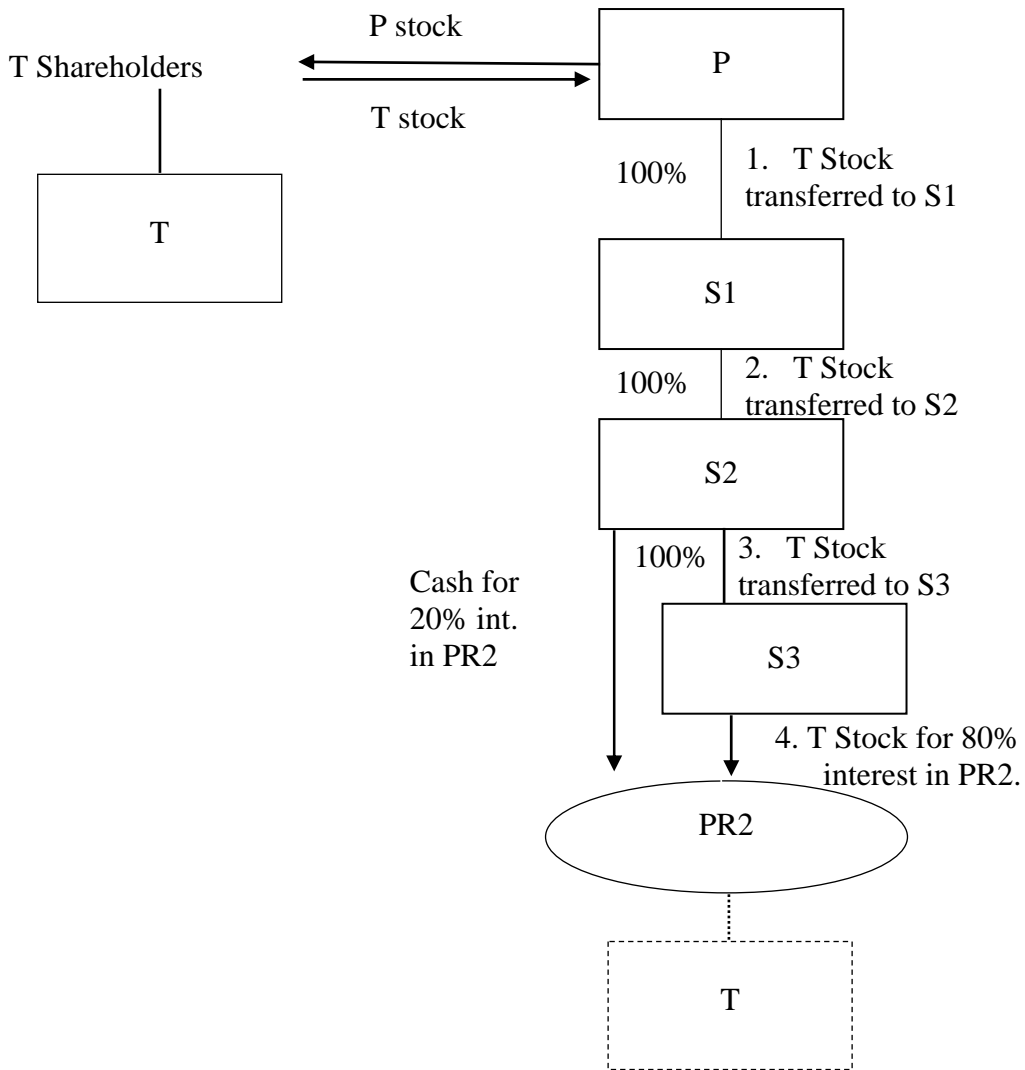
P stock

T Shareholders

T stock

P

T

100%

1. T Stock transferred to S1

S1

100%

2. T Stock transferred to S2

S2

100%

3. T Stock transferred to S3

Cash for 20% int. in PR2

S3

4. T Stock for 80% interest in PR2.

PR2

T